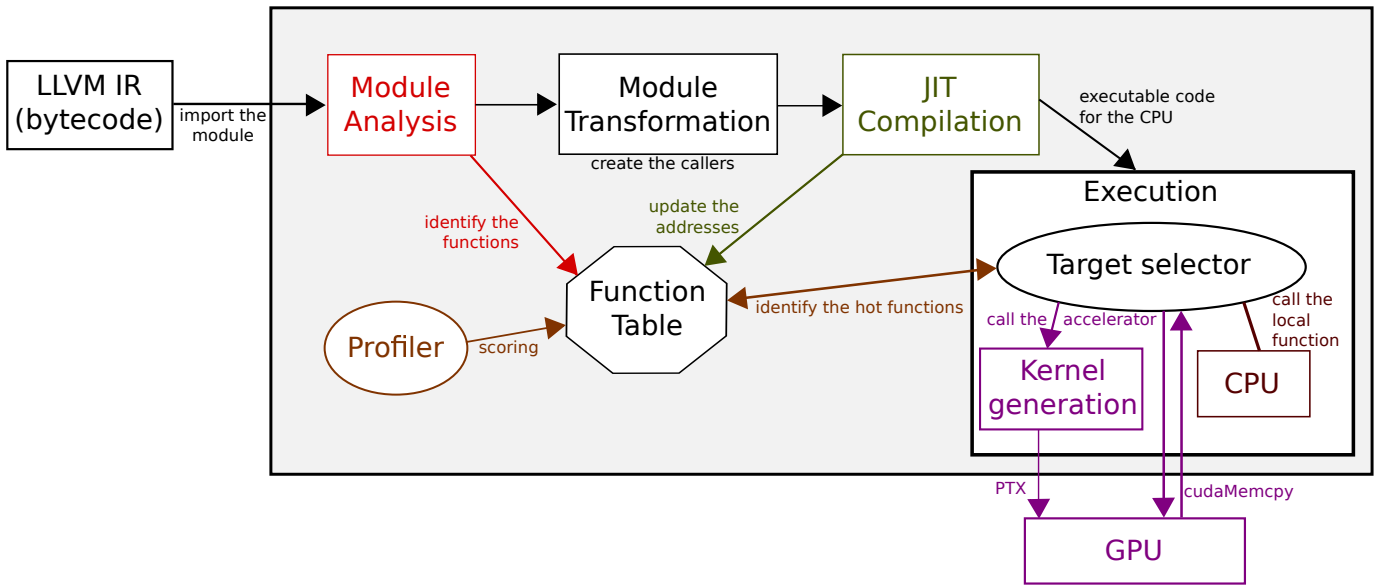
LLVM IR (bytecode)

import the module

Module Analysis

Module Transformation

create the callers

JIT Compilation

executable code for the CPU

identify the functions

update the addresses

Execution

Target selector

Function Table

identify the hot functions

Profiler

scoring

call the accelerator

call the local function

Kernel generation

CPU

PTX

cudaMemcpy

GPU